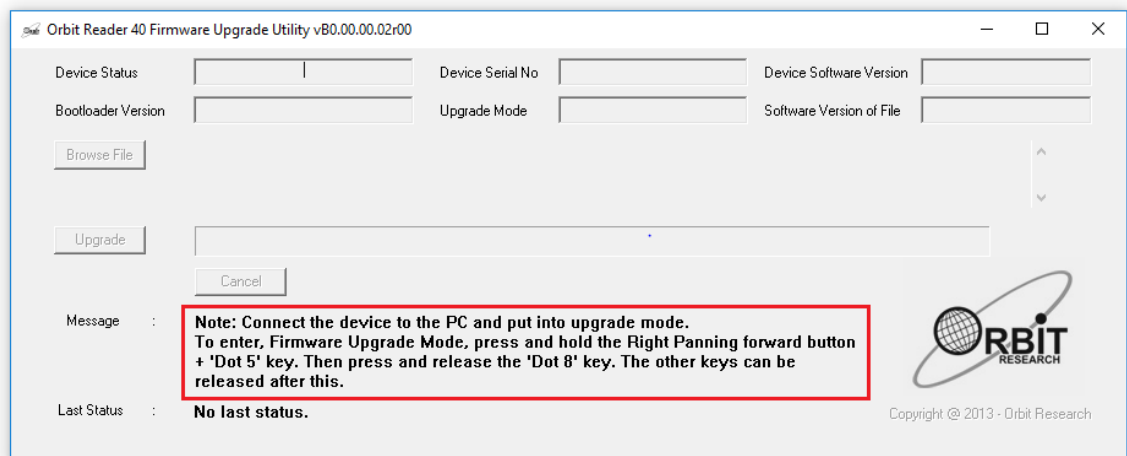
Orbit Reader 40 Firmware Upgrade Utility vB0.00.00.02r00

Device Status

Device Serial No

Device Software Version

Bootloader Version

Upgrade Mode

Software Version of File

Browse File

Upgrade

Cancel

Message :

Note: Connect the device to the PC and put into upgrade mode.
To enter, Firmware Upgrade Mode, press and hold the Right Panning forward button + 'Dot 5' key. Then press and release the 'Dot 8' key. The other keys can be released after this.

ORBIT RESEARCH

Last Status :

No last status.

Copyright @ 2013 - Orbit Research